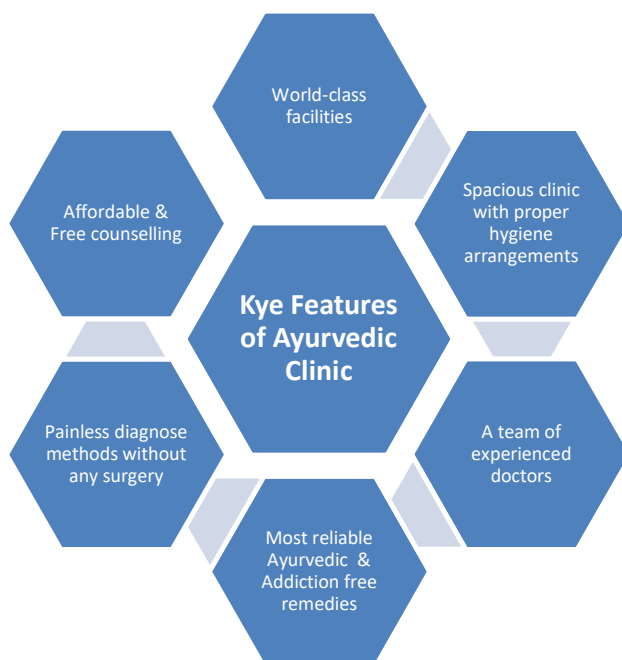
World-class facilities

Spacious clinic with proper hygiene arrangements

A team of experienced doctors

Most reliable Ayurvedic & Addiction free remedies

Painless diagnose methods without any surgery

Affordable & Free counselling

Kye Features of Ayurvedic Clinic